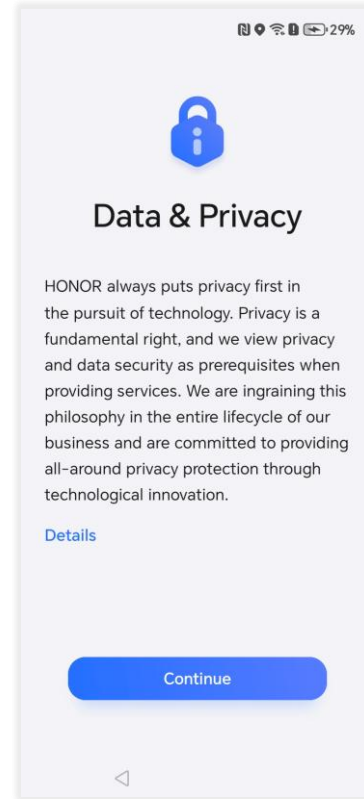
29%

Data & Privacy

HONOR always puts privacy first in the pursuit of technology. Privacy is a fundamental right, and we view privacy and data security as prerequisites when providing services. We are ingraining this philosophy in the entire lifecycle of our business and are committed to providing all-around privacy protection through technological innovation.

Details

Continue